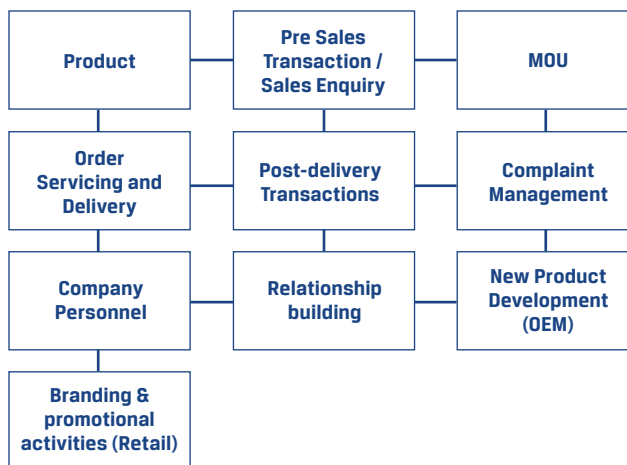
Product

Pre Sales Transaction / Sales Enquiry

MOU

Order Servicing and Delivery

Post-delivery Transactions

Complaint Management

Company Personnel

Relationship building

New Product Development (OEM)

Branding & promotional activities (Retail)